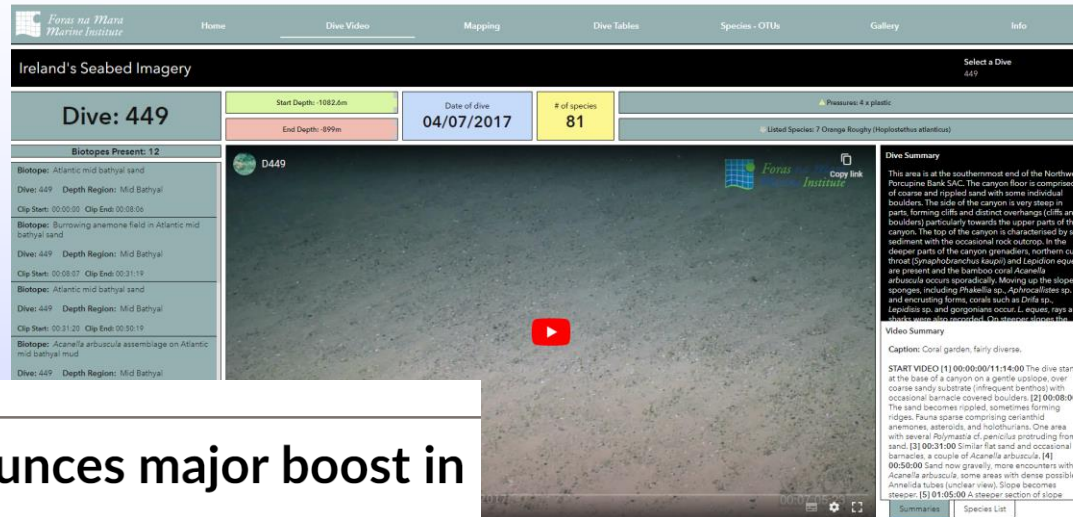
Foras na Mara
Marine Institute

Home | Dive Video | Mapping | Dive Tables | Species - OTUs | Gallery | Info

Ireland's Seabed Imagery

Select a Dive
449

Dive: 449

Start Depth: -1082.6m

End Depth: -899m

Date of dive
04/07/2017

# of species
81

Pressures: 4 x plastic

Listed Species: 7 Orange Roughy (Hoplostethus atlanticus)

Biotopes Present: 12

Biotope: Atlantic mid bathyal sand

Dive: 449 Depth Region: Mid Bathyal

Clip Start: 00:00:00 Clip End: 00:08:06

Biotope: Burrowing anemone field in Atlantic mid bathyal sand

Dive: 449 Depth Region: Mid Bathyal

Clip Start: 00:08:07 Clip End: 00:31:19

Biotope: Atlantic mid bathyal sand

Dive: 449 Depth Region: Mid Bathyal

Clip Start: 00:31:20 Clip End: 00:50:19

Biotope: Acanella arbuscula assemblage on Atlantic mid bathyal mud

Dive: 449 Depth Region: Mid Bathyal

D449

Copy link

Foras na Mara
Marine Institute

Dive Summary

This area is at the southernmost end of the Northw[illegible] Porcupine Bank SAC. The canyon floor is comprise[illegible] of coarse and rippled sand with some individual boulders. The side of the canyon is very steep in parts, forming cliffs and distinct overhangs (cliffs an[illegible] boulders) particularly towards the upper parts of th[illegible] canyon. The top of the canyon is characterised by s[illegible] sediment with the occasional rock outcrop. In the deeper parts of the canyon grenadiers, northern cu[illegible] throat (Synaphobranchus kaupii) and Lepidion eque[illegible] are present and the bamboo coral Acanella arbuscula occurs sporadically. Moving up the slope sponges, including Phakellia sp., Aphrocallistes sp. and encrusting forms, corals such as Drifa sp., Lepidisis sp. and gorgonians occur. L. eques, rays a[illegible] sharks were also recorded. On steeper slopes the

Video Summary

Caption: Coral garden, fairly diverse.

START VIDEO [1] 00:00:00/11:14:00 The dive star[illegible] at the base of a canyon on a gentle upslope, over coarse sandy substrate (infrequent benthos) with occasional barnacle covered boulders. [2] 00:08:0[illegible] The sand becomes rippled, sometimes forming ridges. Fauna sparse comprising ceriantlid anemones, asteroids, and holothurians. One area with several Polymastia cf. penicilus protruding fro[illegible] sand. [3] 00:31:00 Similar flat sand and occasional barnacles, a couple of Acanella arbuscula. [4] 00:50:00 Sand now gravelly, more encounters with Acanella arbuscula, some areas with dense possible Annelida tubes (unclear view). Slope becomes steeper. [5] 01:05:00 A steeper section of slope

Summaries | Species List

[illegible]unces major boost in